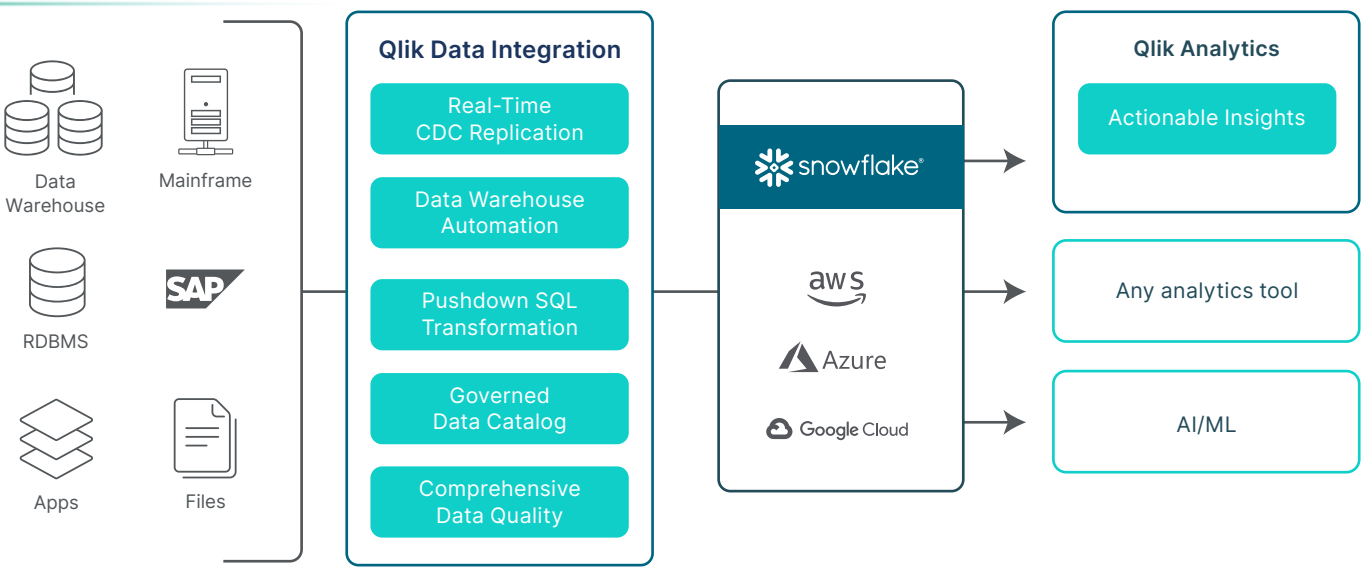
Data Warehouse

Mainframe

RDBMS

SAP

Apps

Files

Qlik Data Integration

Real-Time CDC Replication

Data Warehouse Automation

Pushdown SQL Transformation

Governed Data Catalog

Comprehensive Data Quality

snowflake®

aws

Azure

Google Cloud

Qlik Analytics

Actionable Insights

Any analytics tool

AI/ML